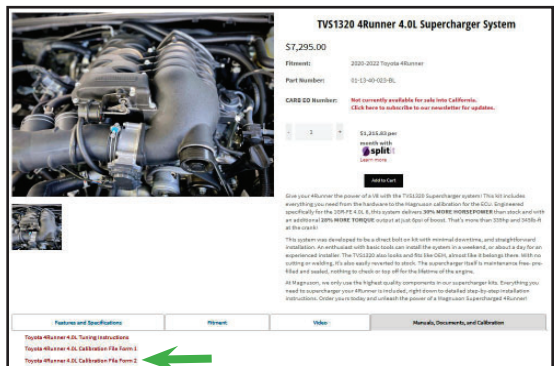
TVS1320 4Runner 4.0L Supercharger System

$7,295.00

Fitment: 2020-2022 Toyota 4Runner

Part Number: 01-13-40-023-BL

CARB EO Number: Not currently available for sale into California. Click here to subscribe to our newsletter for updates.

- 1 +

$1,215.83 per month with splitit Learn more

Add to Cart

Give your 4Runner the power of a V8 with the TVS1320 Supercharger system! This kit includes everything you need from the hardware to the Magnuson calibration for the ECU. Engineered specifically for the 1GR-FE 4.0L, this system delivers 30% MORE HORSEPOWER than stock and with an additional 20% MORE TORQUE output at just 6psi of boost. That's more than 320hp and 345lb-ft at the crank!

This system was developed to be a direct bolt on kit with minimal downtime, and straightforward installation. An enthusiast with basic tools can install the system in a weekend, or about a day for an experienced installer. The TVS1320 also looks and fits like OEM, almost like it belongs there. With no cutting or welding, it's also easily reverted to stock. The supercharger itself is maintenance free- pre-filled and sealed, nothing to check or top off for the lifetime of the engine.

At Magnuson, we only use the highest quality components in our supercharger kits. Everything you need to supercharge your 4Runner is included, right down to detailed step-by-step installation instructions. Order yours today and unleash the power of a Magnuson Supercharged 4Runner!

| Features and Specifications | Fitment | Video | Manuals, Documents, and Calibration |
|---|---|---|---|

Toyota 4Runner 4.0L Tuning Instructions
Toyota 4Runner 4.0L Calibration File Form 1
Toyota 4Runner 4.0L Calibration File Form 2